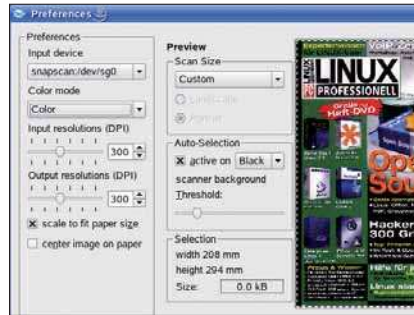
Preferences

Preferences
Input device
snapscan:/dev/sg0
Color mode
Color
Input resolutions (DPI)
300
Output resolutions (DPI)
300
scale to fit paper size
center image on paper

Preview
Scan Size
Custom
Landscape
Portrait
Auto-Selection
active on Black
scanner background
Threshold:
Selection
width 208 mm
height 294 mm
Size: 0.0 kB

LINUX
PROFESSIONELL
Heft-DVD
Open
Sou
Hacker
300 Gr
Linux
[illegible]